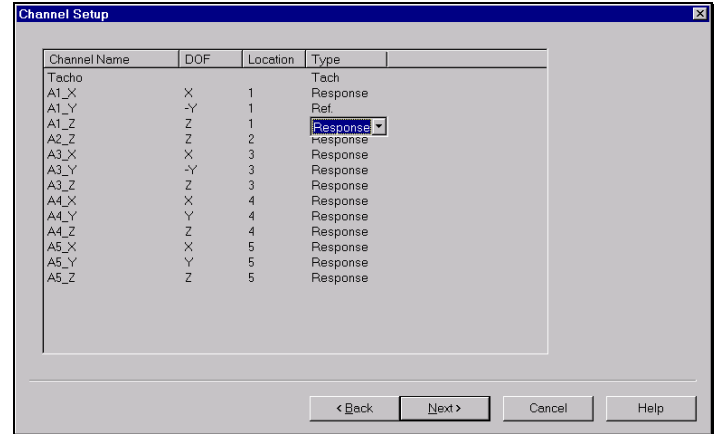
Channel Setup

| Channel Name | DOF | Location | Type |
|---|---|---|---|
| Tacho | | | Tach |
| A1_X | X | 1 | Response |
| A1_Y | -Y | 1 | Ref. |
| A1_Z | Z | 1 | Response |
| A2_Z | Z | 2 | Response |
| A3_X | X | 3 | Response |
| A3_Y | -Y | 3 | Response |
| A3_Z | Z | 3 | Response |
| A4_X | X | 4 | Response |
| A4_Y | Y | 4 | Response |
| A4_Z | Z | 4 | Response |
| A5_X | X | 5 | Response |
| A5_Y | Y | 5 | Response |
| A5_Z | Z | 5 | Response |

< Back   Next >   Cancel   Help